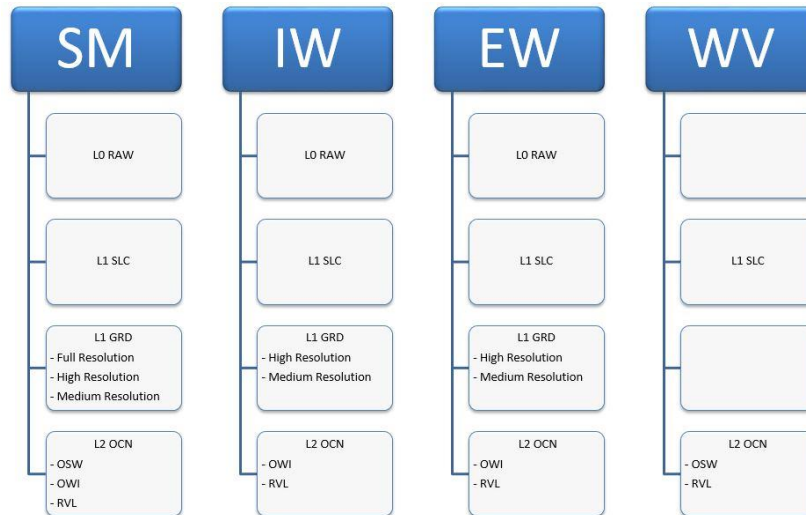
SM

L0 RAW

L1 SLC

L1 GRD
- Full Resolution
- High Resolution
- Medium Resolution

L2 OCN
- OSW
- OWI
- RVL

IW

L0 RAW

L1 SLC

L1 GRD
- High Resolution
- Medium Resolution

L2 OCN
- OWI
- RVL

EW

L0 RAW

L1 SLC

L1 GRD
- High Resolution
- Medium Resolution

L2 OCN
- OWI
- RVL

WV

L1 SLC

L2 OCN
- OSW
- RVL